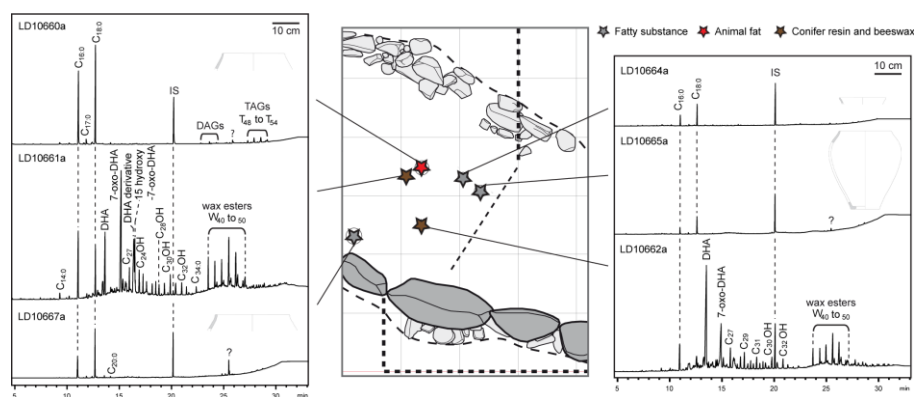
LD10660a

10 cm

$C_{16:0}$

$C_{18:0}$

$C_{17:0}$

IS

DAGs

?

TAGs
$T_{48}$ to $T_{54}$

LD10661a

DHA

7-oxo-DHA

DHA derivative

15 hydroxy -7-oxo-DHA

$C_{27}$

$C_{24}OH$

$C_{26}OH$

$C_{28}OH$

$C_{30}OH$

$C_{32}OH$

$C_{34:0}$

$C_{14:0}$

wax esters
$W_{40}$ to $_{50}$

LD10667a

$C_{20:0}$

?

5 10 15 20 25 30 min

Fatty substance

Animal fat

Conifer resin and beeswax

LD10664a

10 cm

$C_{16:0}$

$C_{18:0}$

IS

LD10665a

?

LD10662a

DHA

7-oxo-DHA

$C_{27}$

$C_{29}$

$C_{31}$

$C_{30}OH$

$C_{32}OH$

wax esters
$W_{40}$ to $_{50}$

5 10 15 20 25 30 min